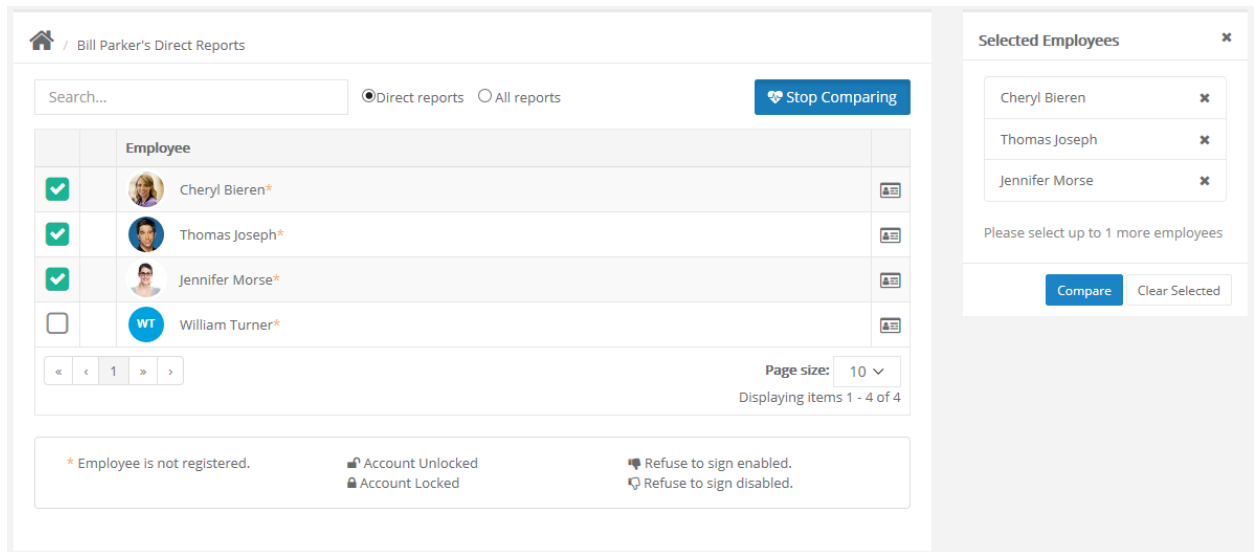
/ Bill Parker's Direct Reports

Search...

Direct reports All reports

Stop Comparing

| | | Employee | |
|---|---|---|---|
| | | Cheryl Bieren* | |
| | | Thomas Joseph* | |
| | | Jennifer Morse* | |
| | | WT William Turner* | |

« ‹ 1 » ›

Page size: 10

Displaying items 1 - 4 of 4

* Employee is not registered.

Account Unlocked
Account Locked

Refuse to sign enabled.
Refuse to sign disabled.

Selected Employees

Cheryl Bieren
Thomas Joseph
Jennifer Morse

Please select up to 1 more employees

Compare Clear Selected